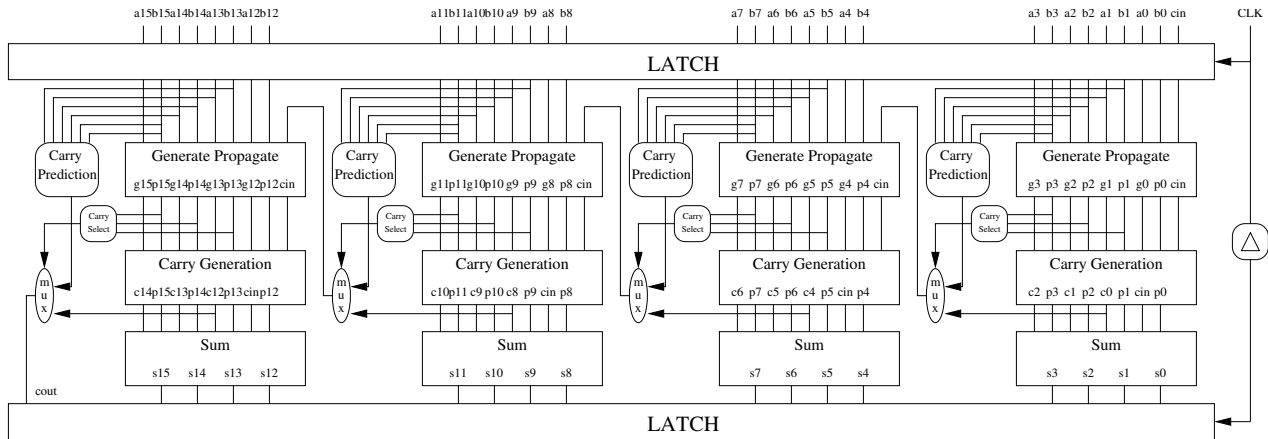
a15b15a14b14a13b13a12b12 a11b11a10b10 a9 b9 a8 b8 a7 b7 a6 b6 a5 b5 a4 b4 a3 b3 a2 b2 a1 b1 a0 b0 cin CLK

LATCH

Carry Prediction

Generate Propagate

g15p15g14p14g13p13g12p12cin

Carry Select

m u x

Carry Generation

c14p15c13p14c12p13cinp12

Sum

s15 s14 s13 s12

Carry Prediction

Generate Propagate

g11p11g10p10 g9 p9 g8 p8 cin

Carry Select

m u x

Carry Generation

c10p11 c9 p10 c8 p9 cin p8

Sum

s11 s10 s9 s8

Carry Prediction

Generate Propagate

g7 p7 g6 p6 g5 p5 g4 p4 cin

Carry Select

m u x

Carry Generation

c6 p7 c5 p6 c4 p5 cin p4

Sum

s7 s6 s5 s4

Carry Prediction

Generate Propagate

g3 p3 g2 p2 g1 p1 g0 p0 cin

Carry Select

m u x

Carry Generation

c2 p3 c1 p2 c0 p1 cin p0

Sum

s3 s2 s1 s0

$\triangle$

cout

LATCH